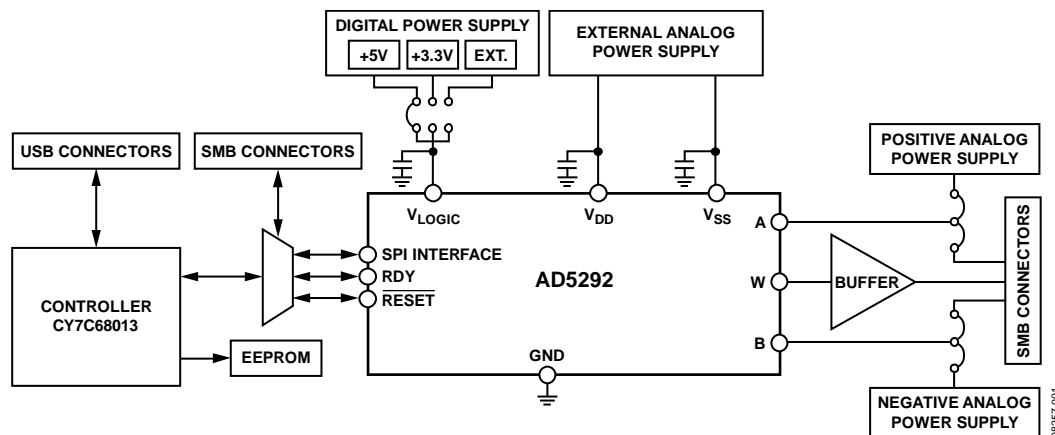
DIGITAL POWER SUPPLY

+5V

+3.3V

EXT.

EXTERNAL ANALOG POWER SUPPLY

USB CONNECTORS

SMB CONNECTORS

POSITIVE ANALOG POWER SUPPLY

$V_{LOGIC}$

$V_{DD}$

$V_{SS}$

A

SPI INTERFACE

RDY

$\overline{RESET}$

AD5292

W

BUFFER

SMB CONNECTORS

CONTROLLER CY7C68013

EEPROM

GND

B

NEGATIVE ANALOG POWER SUPPLY

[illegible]